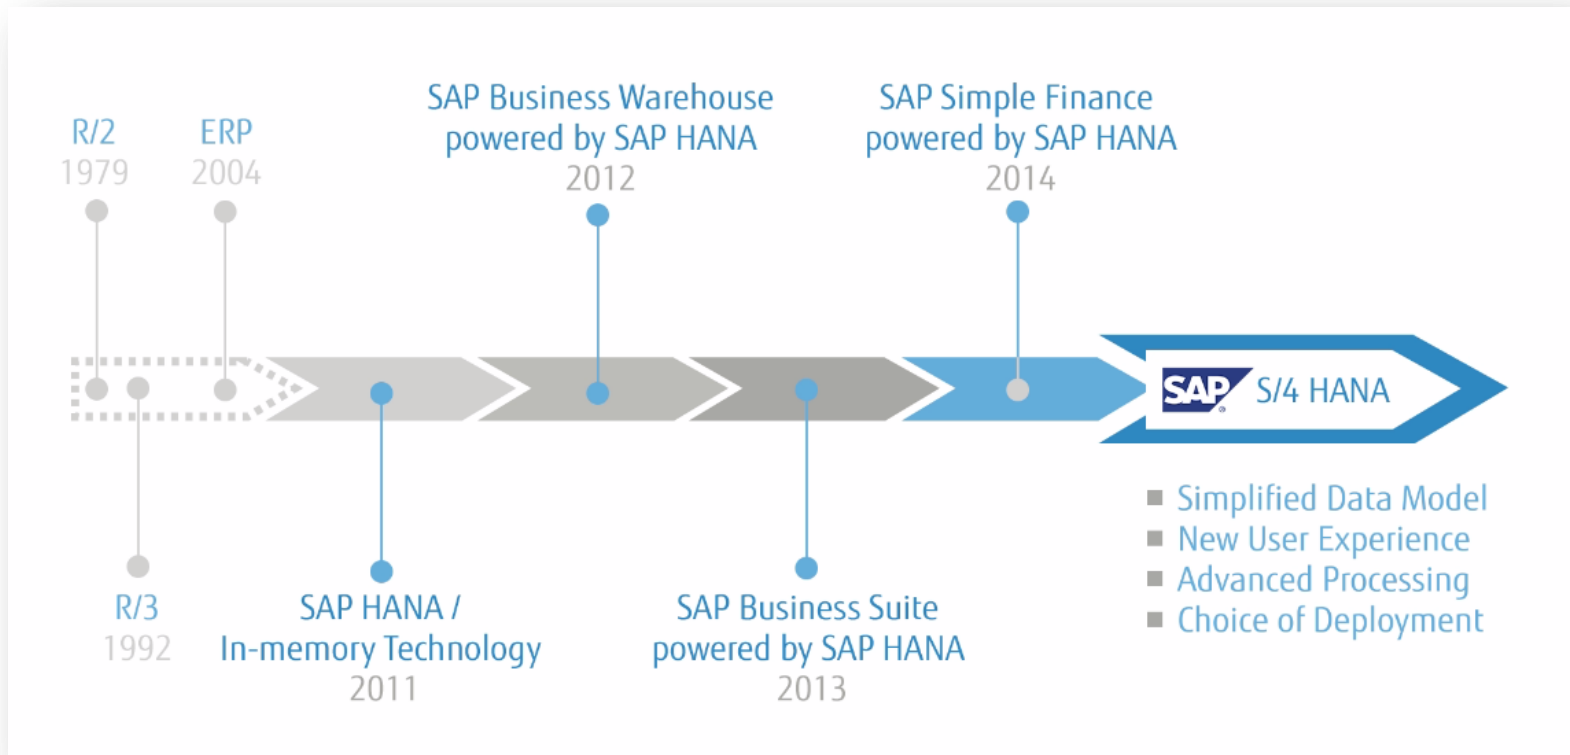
R/2
1979

ERP
2004

SAP Business Warehouse
powered by SAP HANA
2012

SAP Simple Finance
powered by SAP HANA
2014

SAP S/4 HANA

R/3
1992

SAP HANA /
In-memory Technology
2011

SAP Business Suite
powered by SAP HANA
2013

- Simplified Data Model
- New User Experience
- Advanced Processing
- Choice of Deployment